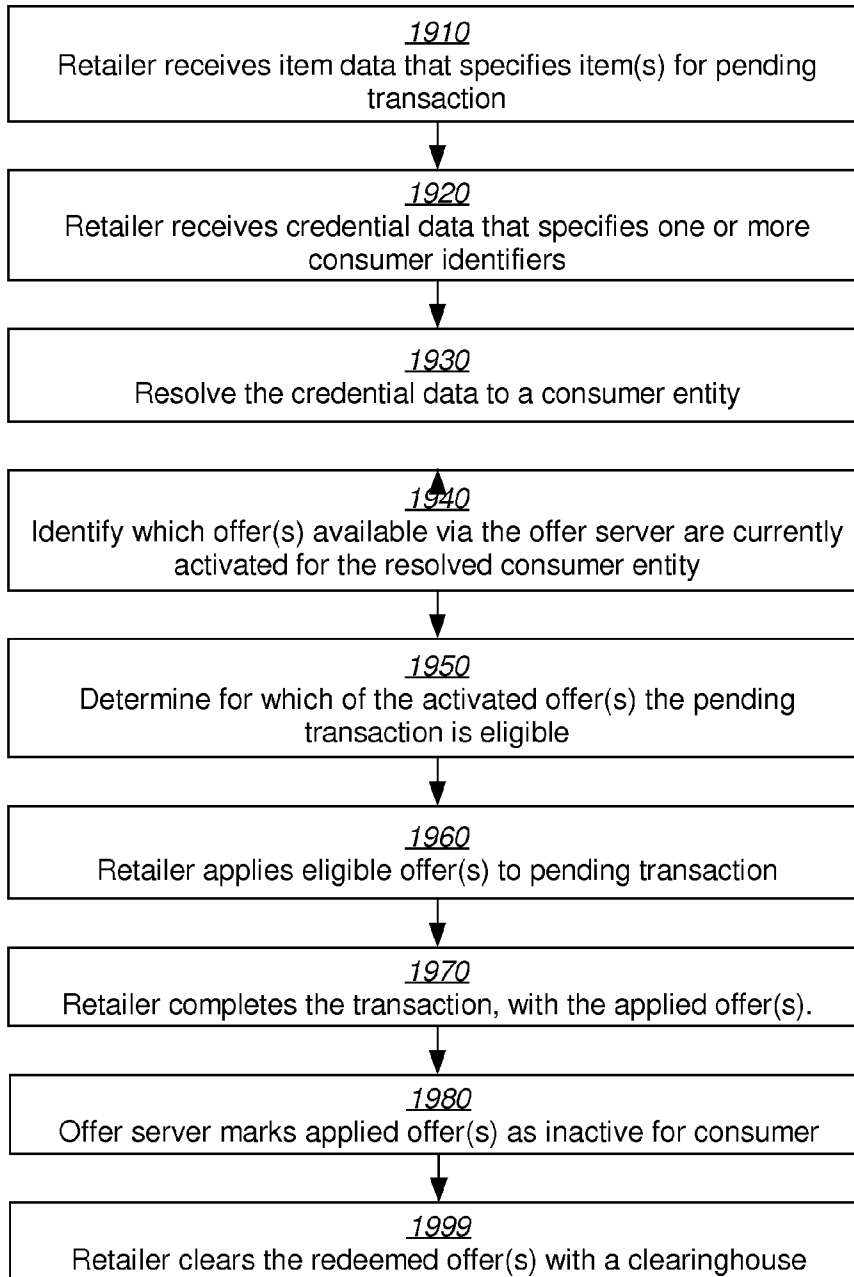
1910
Retailer receives item data that specifies item(s) for pending transaction

1920
Retailer receives credential data that specifies one or more consumer identifiers

1930
Resolve the credential data to a consumer entity

1940
Identify which offer(s) available via the offer server are currently activated for the resolved consumer entity

1950
Determine for which of the activated offer(s) the pending transaction is eligible

1960
Retailer applies eligible offer(s) to pending transaction

1970
Retailer completes the transaction, with the applied offer(s).

1980
Offer server marks applied offer(s) as inactive for consumer

1999
Retailer clears the redeemed offer(s) with a clearinghouse